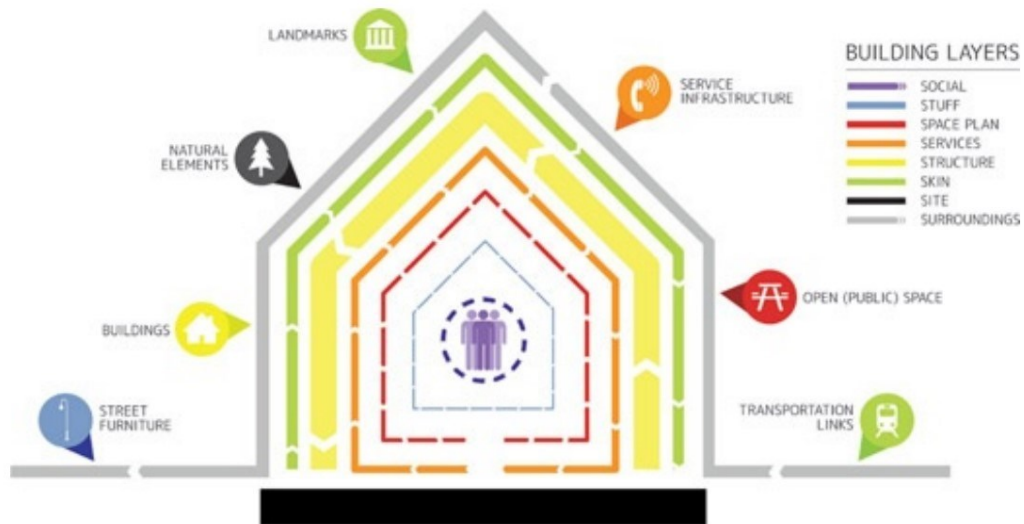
LANDMARKS

SERVICE INFRASTRUCTURE

BUILDING LAYERS
SOCIAL
STUFF
SPACE PLAN
SERVICES
STRUCTURE
SKIN
SITE
SURROUNDINGS

NATURAL ELEMENTS

OPEN (PUBLIC) SPACE

BUILDINGS

STREET FURNITURE

TRANSPORTATION LINKS